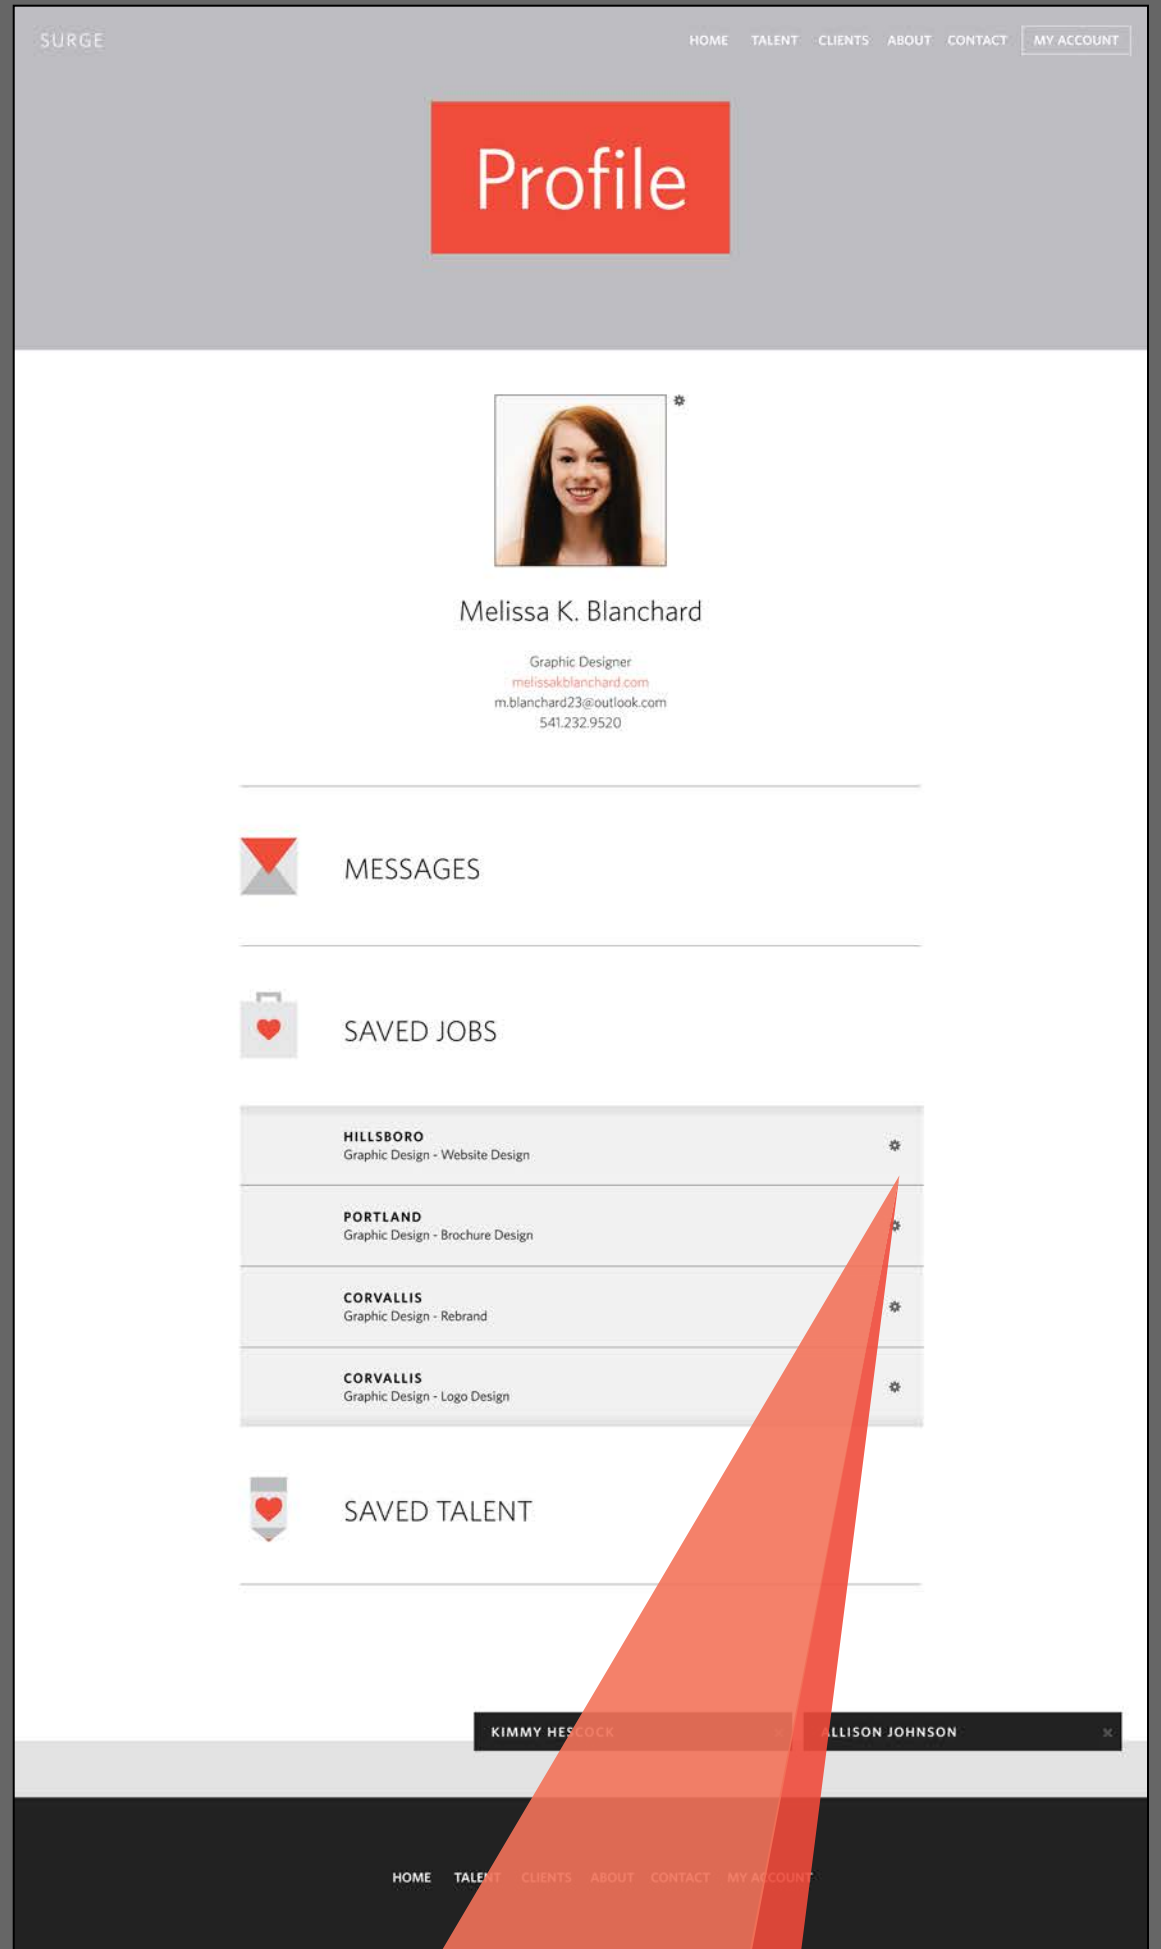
SURGE

HOME TALENT CLIENTS ABOUT CONTACT MY ACCOUNT

Profile

Melissa K. Blanchard

Graphic Designer
melissakblanchard.com
m.blanchard23@outlook.com
541.232.9520

MESSAGES

SAVED JOBS

HILLSBORO
Graphic Design - Website Design

PORTLAND
Graphic Design - Brochure Design

CORVALLIS
Graphic Design - Rebrand

CORVALLIS
Graphic Design - Logo Design

SAVED TALENT

KIMMY HESCOCK

ALLISON JOHNSON

HOME TALENT CLIENTS ABOUT CONTACT MY ACCOUNT